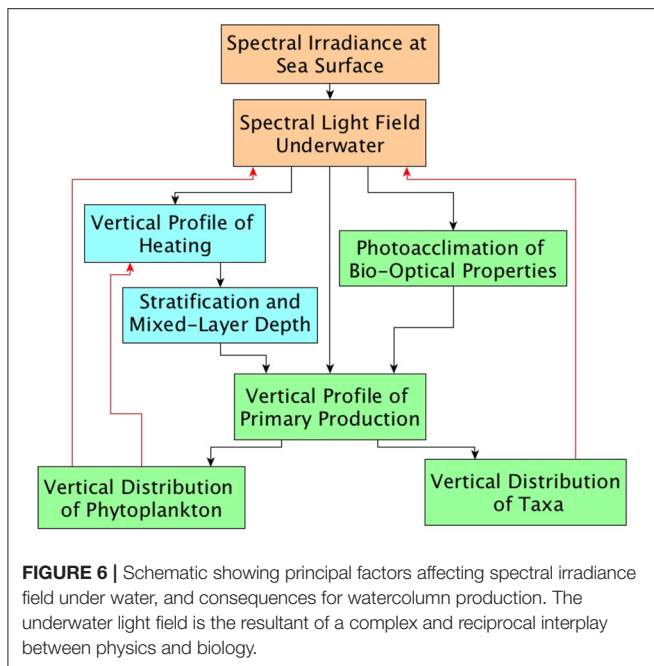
Spectral Irradiance at Sea Surface

Spectral Light Field Underwater

Vertical Profile of Heating

Photoacclimation of Bio-Optical Properties

Stratification and Mixed-Layer Depth

Vertical Profile of Primary Production

Vertical Distribution of Phytoplankton

Vertical Distribution of Taxa

**FIGURE 6 |** Schematic showing principal factors affecting spectral irradiance field under water, and consequences for watercolumn production. The underwater light field is the resultant of a complex and reciprocal interplay between physics and biology.